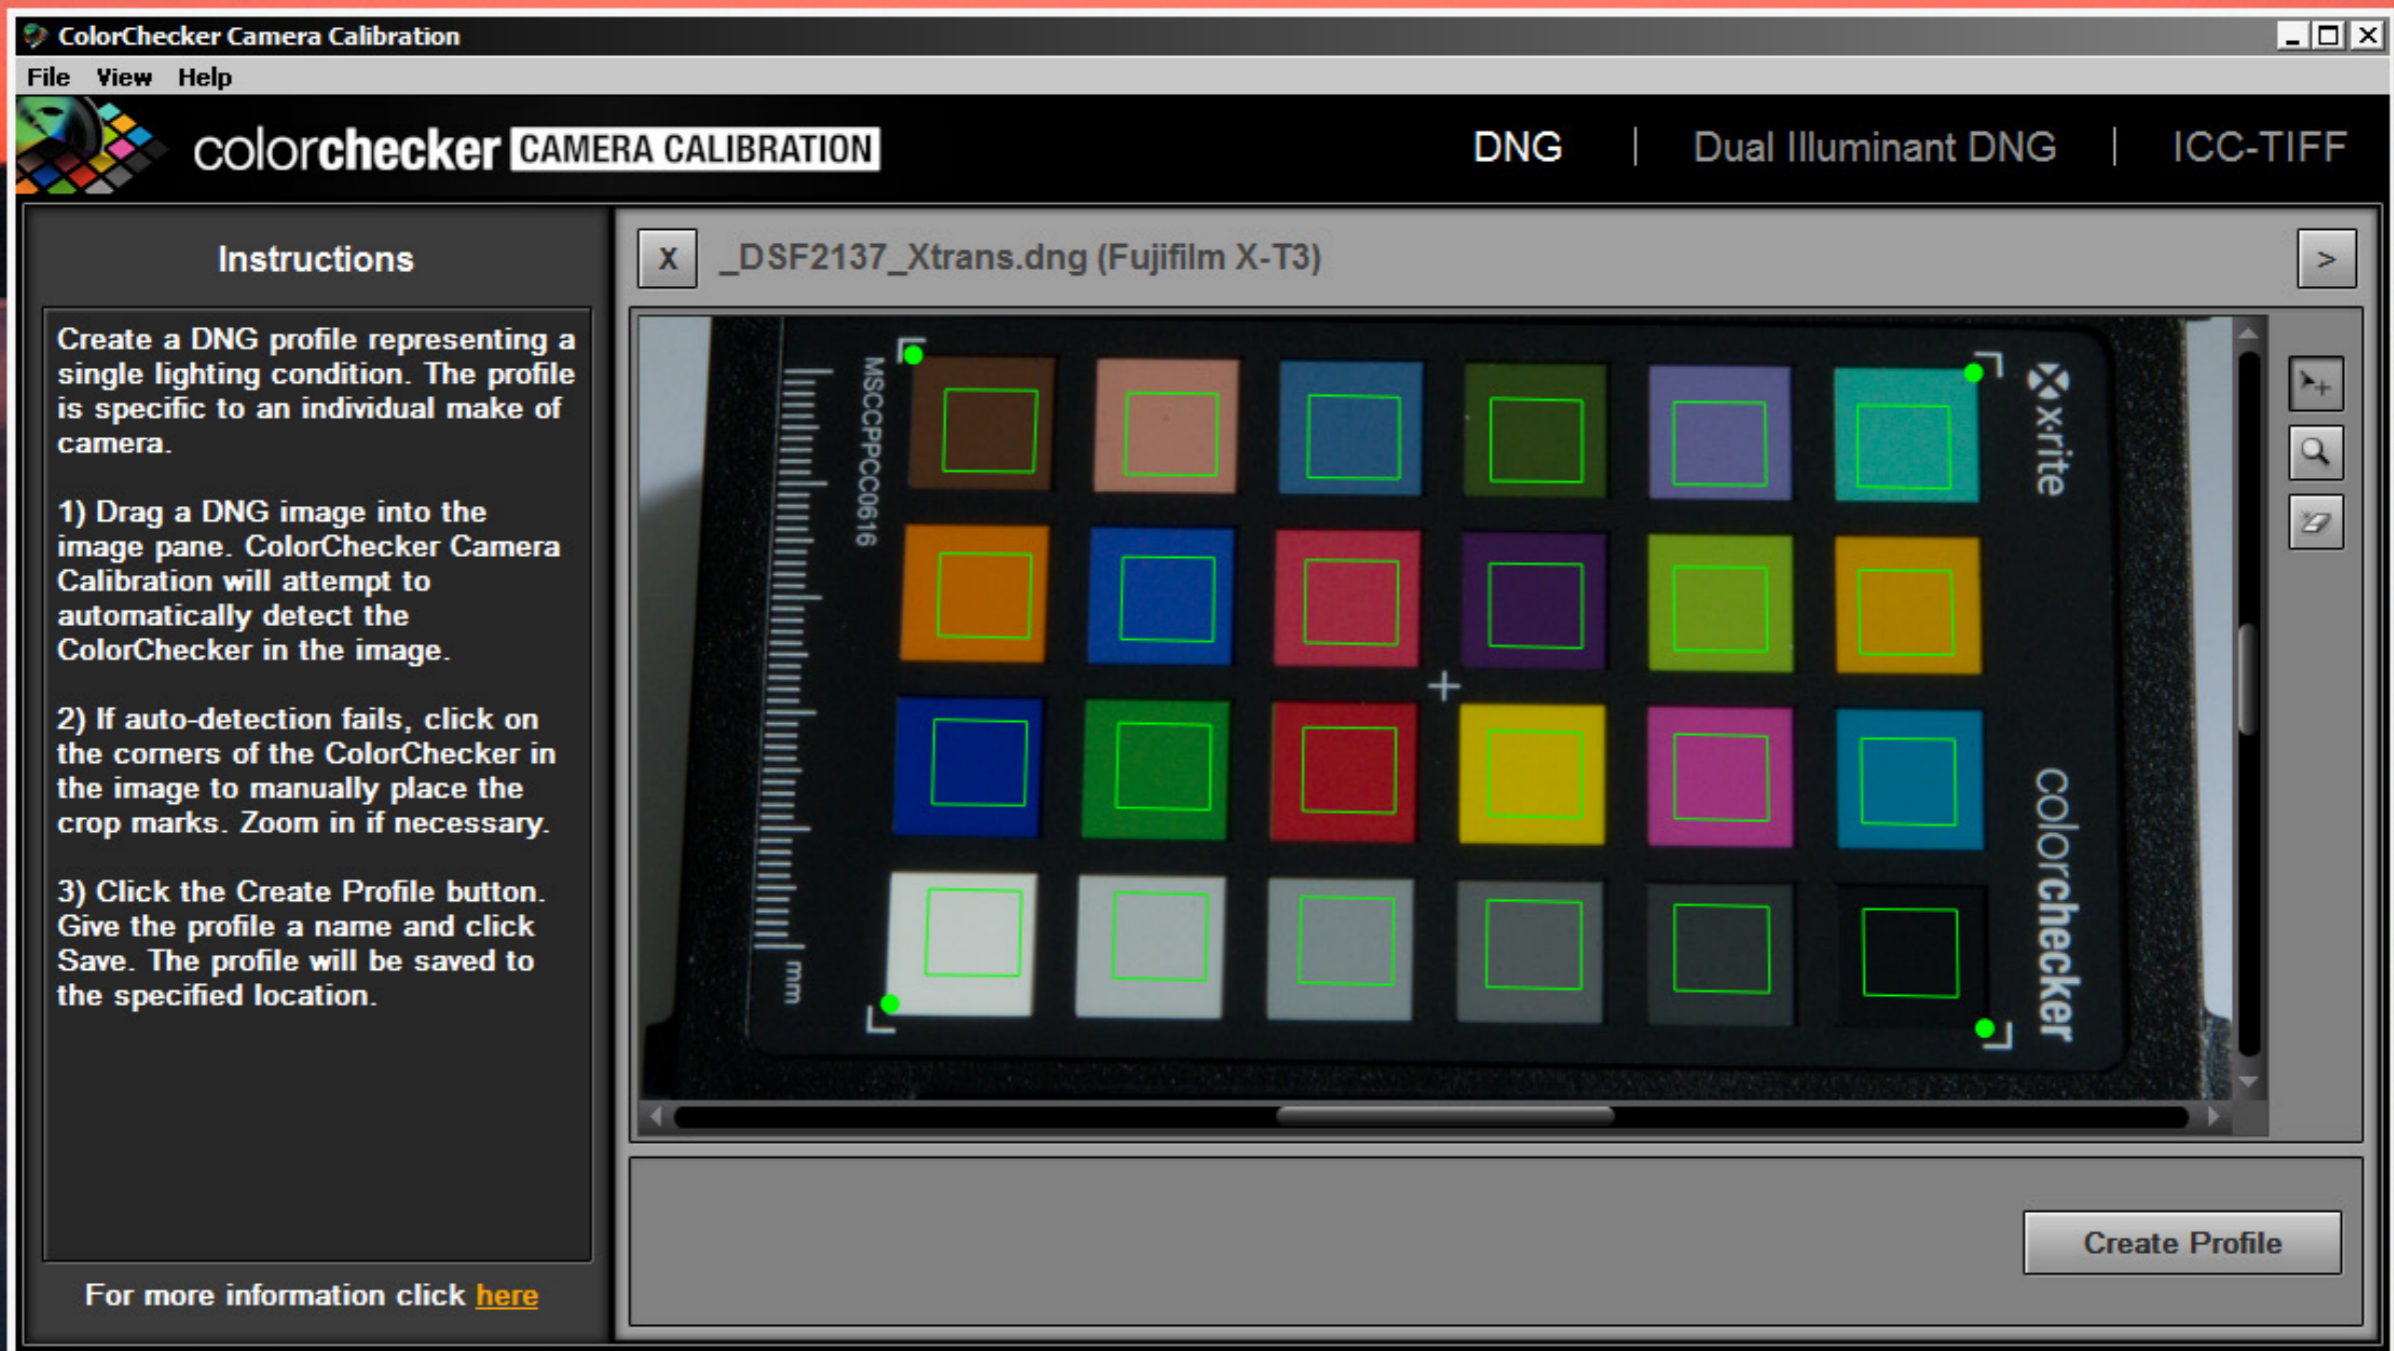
ColorChecker Camera Calibration

File View Help

colorchecker CAMERA CALIBRATION

DNG | Dual Illuminant DNG | ICC-TIFF

Instructions

Create a DNG profile representing a single lighting condition. The profile is specific to an individual make of camera.

1) Drag a DNG image into the image pane. ColorChecker Camera Calibration will attempt to automatically detect the ColorChecker in the image.

2) If auto-detection fails, click on the corners of the ColorChecker in the image to manually place the crop marks. Zoom in if necessary.

3) Click the Create Profile button. Give the profile a name and click Save. The profile will be saved to the specified location.

For more information click here

X _DSF2137_Xtrans.dng (Fujifilm X-T3) >

MSCCPPCC0616

mm

x·rite

colorchecker

Create Profile